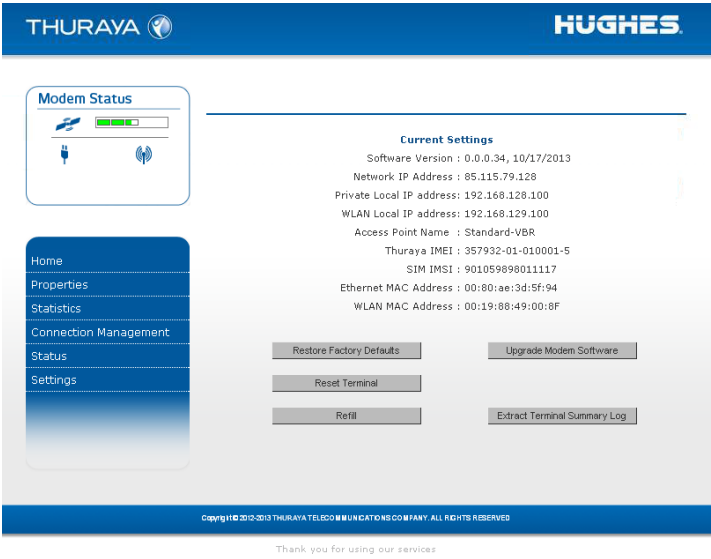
THURAYA

HUGHES.

Modem Status

Home
Properties
Statistics
Connection Management
Status
Settings

Current Settings

Software Version : 0.0.0.34, 10/17/2013
Network IP Address : 85.115.79.128
Private Local IP address: 192.168.128.100
WLAN Local IP address: 192.168.129.100
Access Point Name : Standard-VBR
Thuraya IMEI : 357932-01-010001-5
SIM IMSI : 901059898011117
Ethernet MAC Address : 00:80:ae:3d:5f:94
WLAN MAC Address : 00:19:88:49:00:8F

Restore Factory Defaults
Upgrade Modem Software
Reset Terminal
Refill
Extract Terminal Summary Log

Copyright © 2012-2013 THURAYA TELECOMMUNICATIONS COMPANY. ALL RIGHTS RESERVED

Thank you for using our services